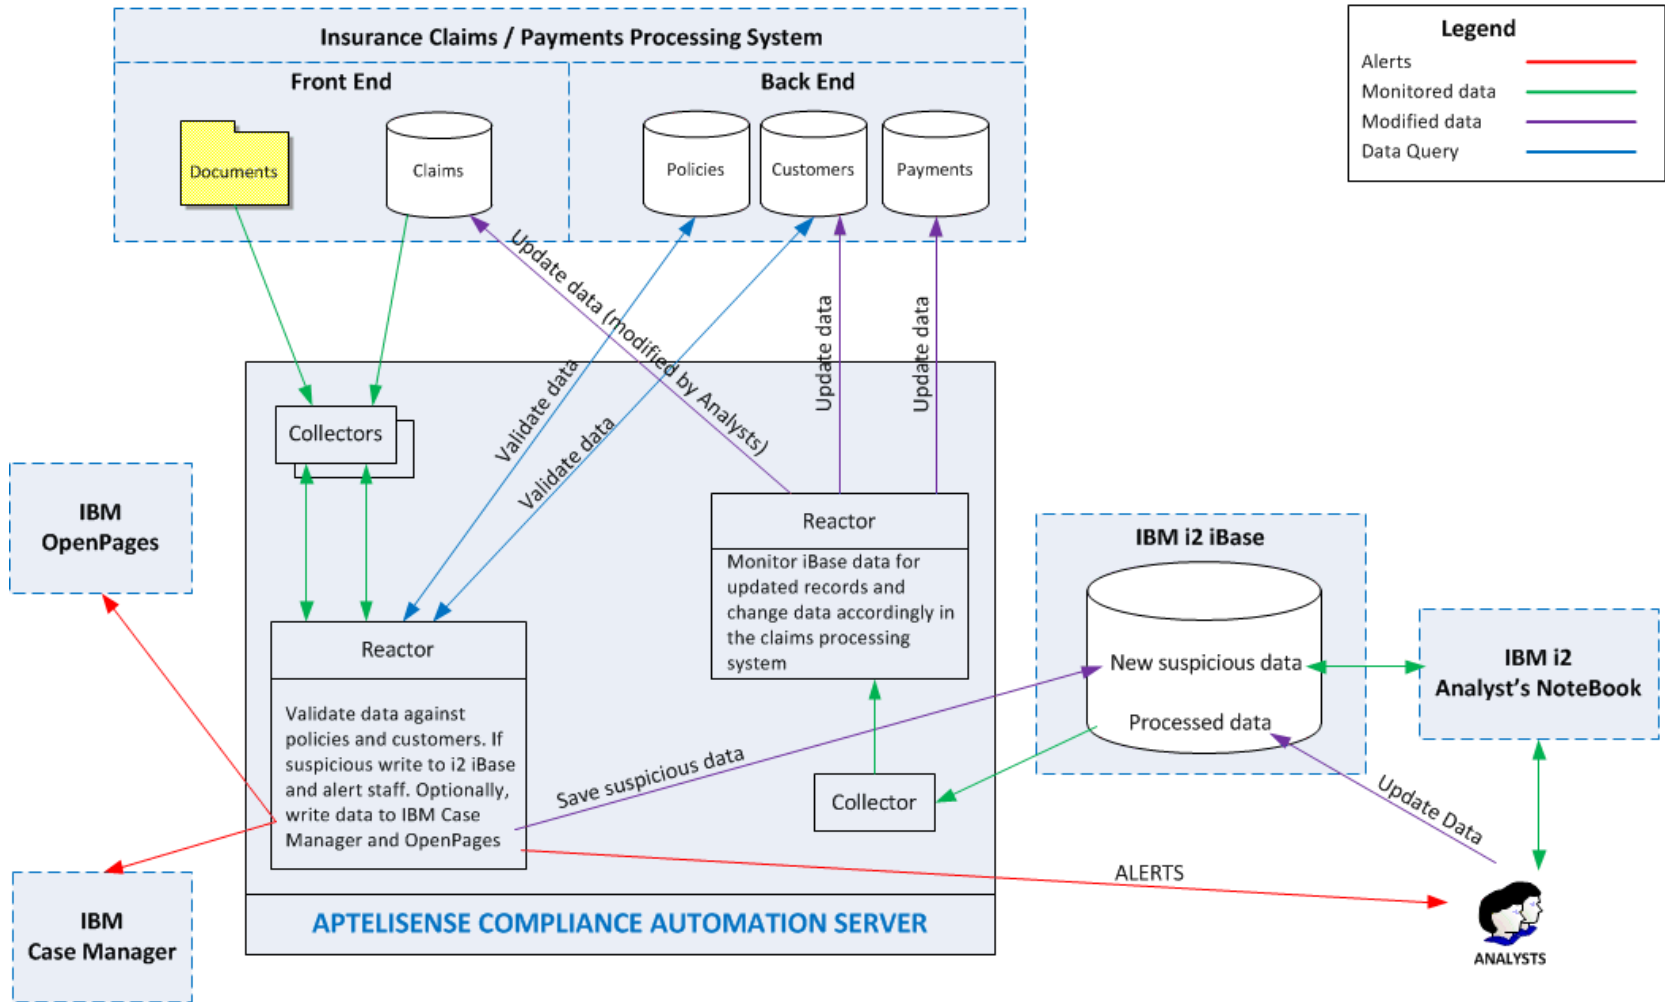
Insurance Claims / Payments Processing System

Front End

Back End

Documents

Claims

Policies

Customers

Payments

Legend

Alerts

Monitored data

Modified data

Data Query

Update data (modified by Analysts)

Validate data

Validate data

Update data

Update data

Collectors

IBM OpenPages

Reactor

Monitor iBase data for updated records and change data accordingly in the claims processing system

IBM i2 iBase

New suspicious data

Processed data

IBM i2 Analyst's NoteBook

Reactor

Validate data against policies and customers. If suspicious write to i2 iBase and alert staff. Optionally, write data to IBM Case Manager and OpenPages

Save suspicious data

Collector

Update Data

ALERTS

IBM Case Manager

APTELISENSE COMPLIANCE AUTOMATION SERVER

ANALYSTS